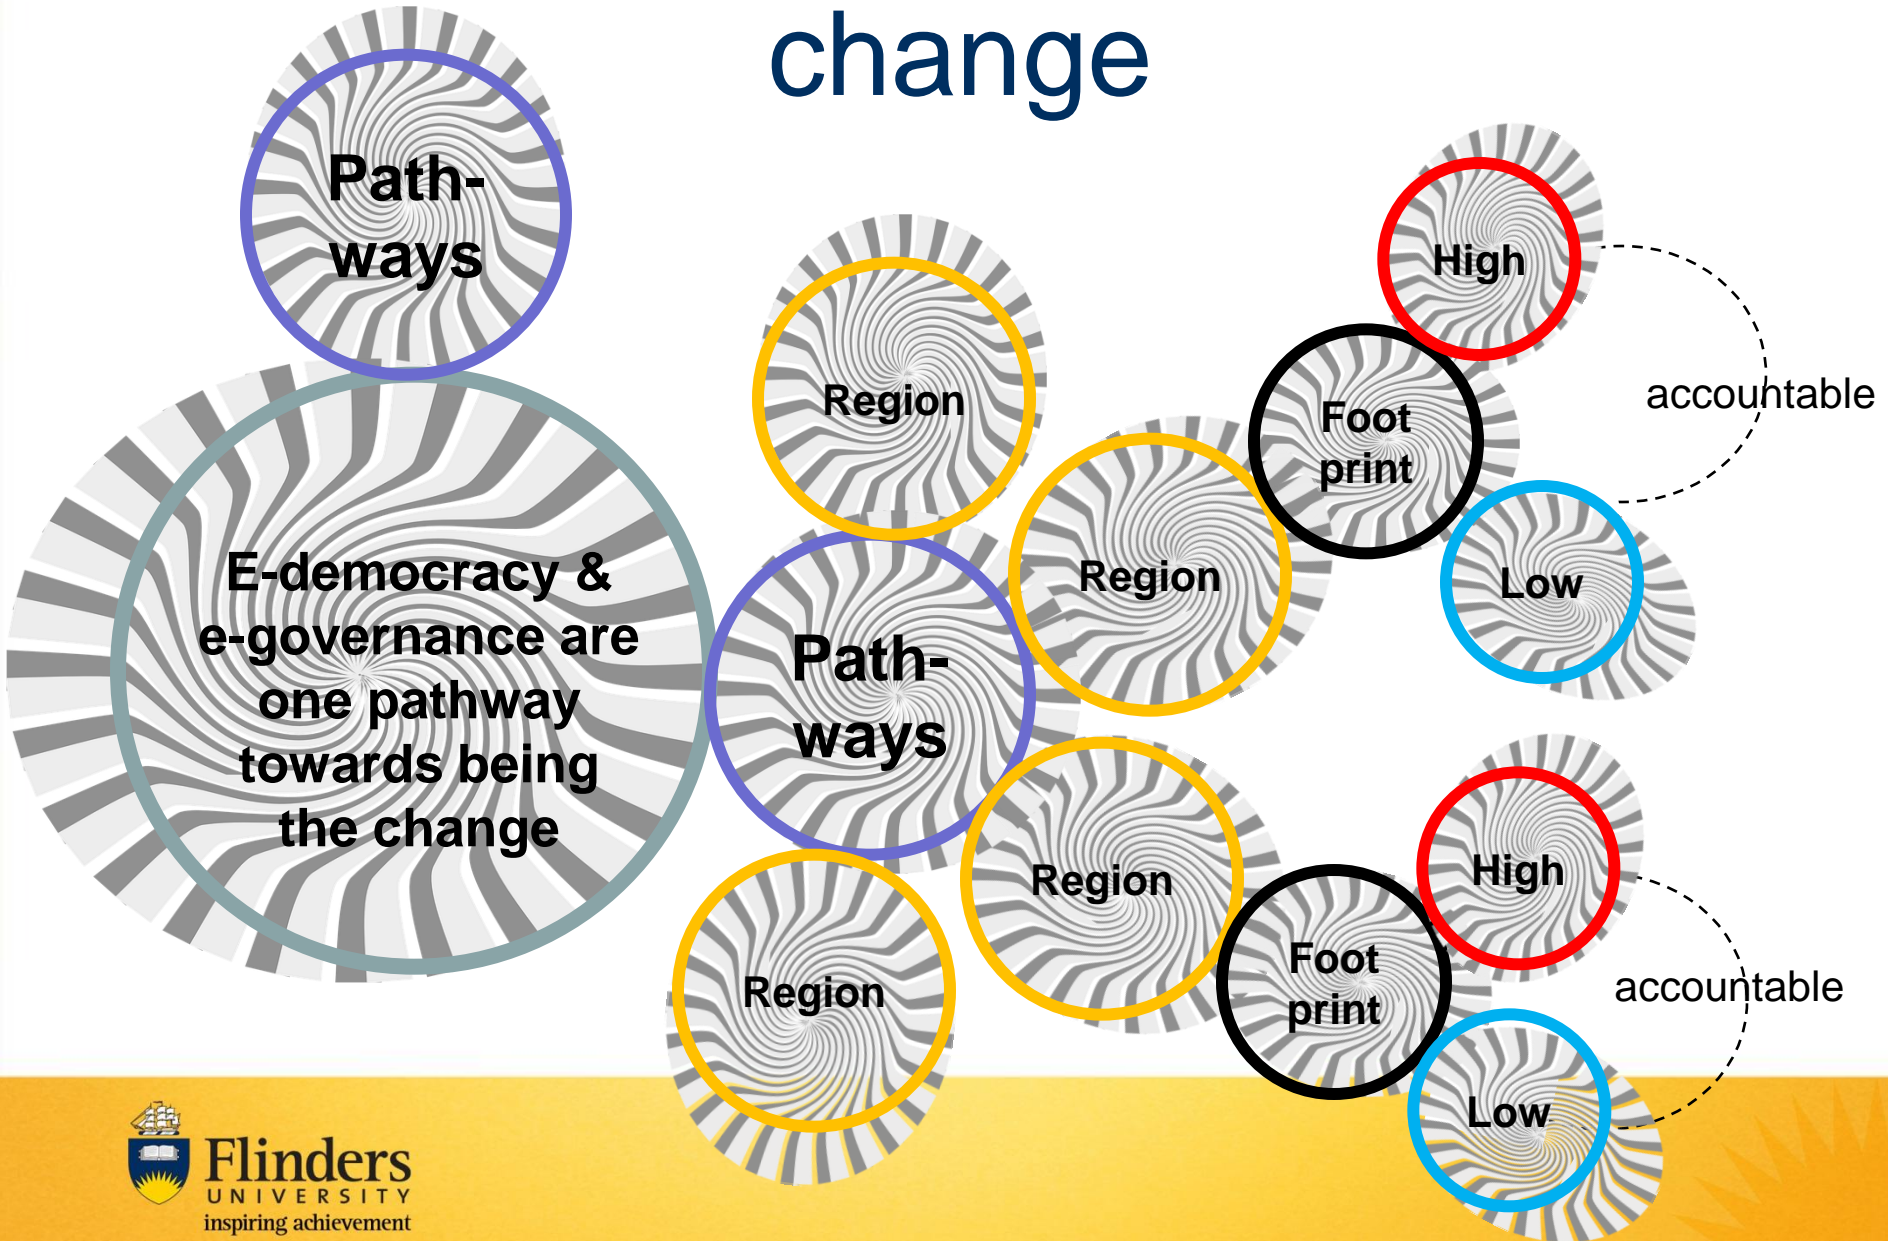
change

Path-ways

E-democracy & e-governance are one pathway towards being the change

Region

Path-ways

Region

Region

Region

High

Foot print

Low

accountable

High

Foot print

Low

accountable

Flinders
UNIVERSITY
inspiring achievement